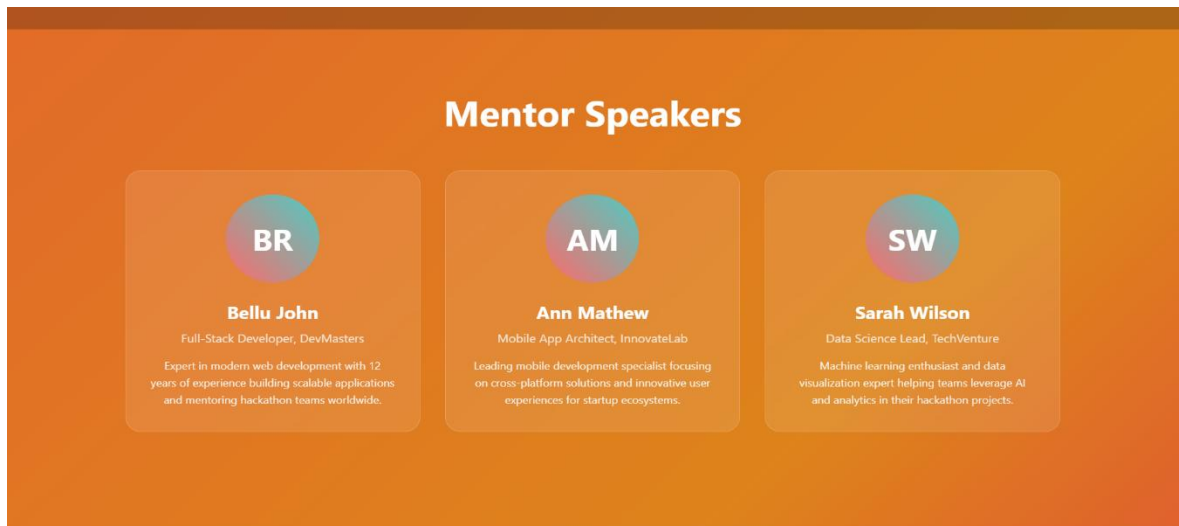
Mentor Speakers

BR

Bellu John

Full-Stack Developer, DevMasters

Expert in modern web development with 12 years of experience building scalable applications and mentoring hackathon teams worldwide.

AM

Ann Mathew

Mobile App Architect, InnovateLab

Leading mobile development specialist focusing on cross-platform solutions and innovative user experiences for startup ecosystems.

SW

Sarah Wilson

Data Science Lead, TechVenture

Machine learning enthusiast and data visualization expert helping teams leverage AI and analytics in their hackathon projects.